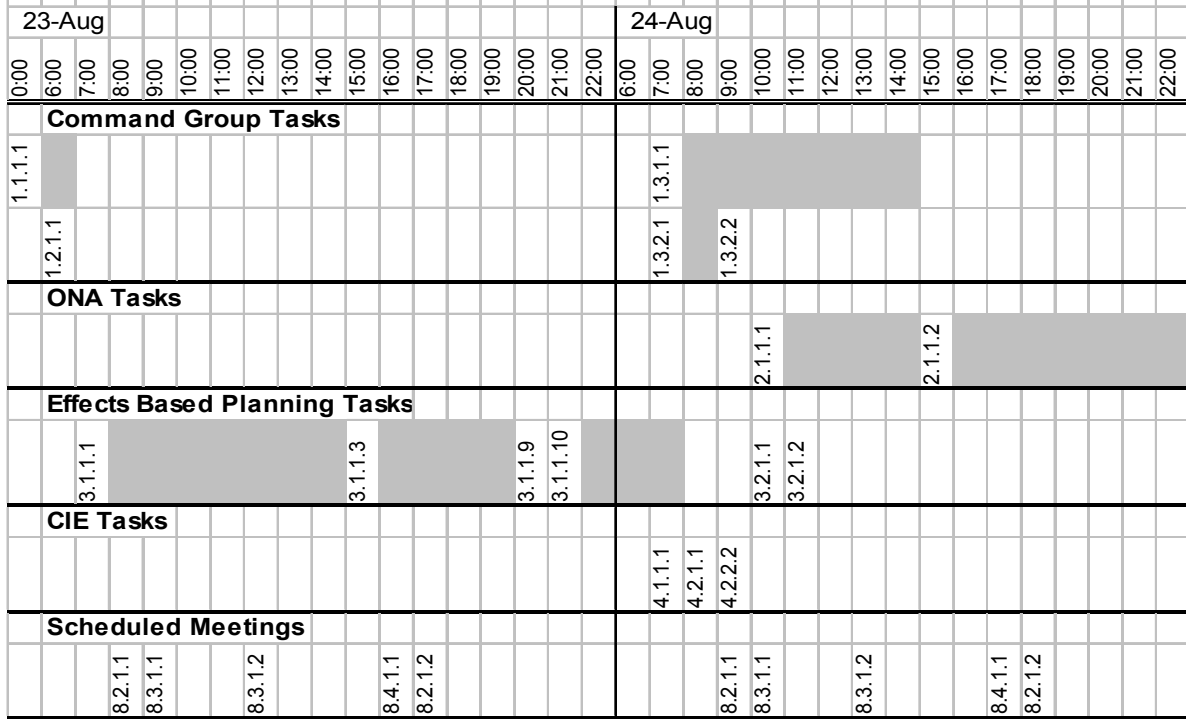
| 23-Aug | | | | | | | | | | | | | | | | | 24-Aug | | | | | | | | | | | | | | | | |
|---|---|---|---|---|---|---|---|---|---|---|---|---|---|---|---|---|---|---|---|---|---|---|---|---|---|---|---|---|---|---|---|---|
| 0:00 | 6:00 | 7:00 | 8:00 | 9:00 | 10:00 | 11:00 | 12:00 | 13:00 | 14:00 | 15:00 | 16:00 | 17:00 | 18:00 | 19:00 | 20:00 | 21:00 | 22:00 | 6:00 | 7:00 | 8:00 | 9:00 | 10:00 | 11:00 | 12:00 | 13:00 | 14:00 | 15:00 | 16:00 | 17:00 | 18:00 | 19:00 | 20:00 | 21:00 | 22:00 |
| Command Group Tasks | | | | | | | | | | | | | | | | | | | | | | | | | | | | | | | | | | |
| 1.1.1.1 | | | | | | | | | | | | | | | | | | | 1.3.1.1 | | | | | | | | | | | | | | | |
| | 1.2.1.1 | | | | | | | | | | | | | | | | | | 1.3.2.1 | | 1.3.2.2 | | | | | | | | | | | | | |
| ONA Tasks | | | | | | | | | | | | | | | | | | | | | | | | | | | | | | | | | | |
| | | | | | | | | | | | | | | | | | | | | | | 2.1.1.1 | | | | | 2.1.1.2 | | | | | | | |
| Effects Based Planning Tasks | | | | | | | | | | | | | | | | | | | | | | | | | | | | | | | | | | |
| | | 3.1.1.1 | | | | | | | | 3.1.1.3 | | | | | 3.1.1.9 | 3.1.1.10 | | | | | | 3.2.1.1 | 3.2.1.2 | | | | | | | | | | | |
| CIE Tasks | | | | | | | | | | | | | | | | | | | | | | | | | | | | | | | | | | |
| | | | | | | | | | | | | | | | | | | | 4.1.1.1 | 4.2.1.1 | 4.2.2.2 | | | | | | | | | | | | | |
| Scheduled Meetings | | | | | | | | | | | | | | | | | | | | | | | | | | | | | | | | | | |
| | | | 8.2.1.1 | 8.3.1.1 | | | 8.3.1.2 | | | | 8.4.1.1 | 8.2.1.2 | | | | | | | | | 8.2.1.1 | 8.3.1.1 | | | 8.3.1.2 | | | | 8.4.1.1 | 8.2.1.2 | | | | |